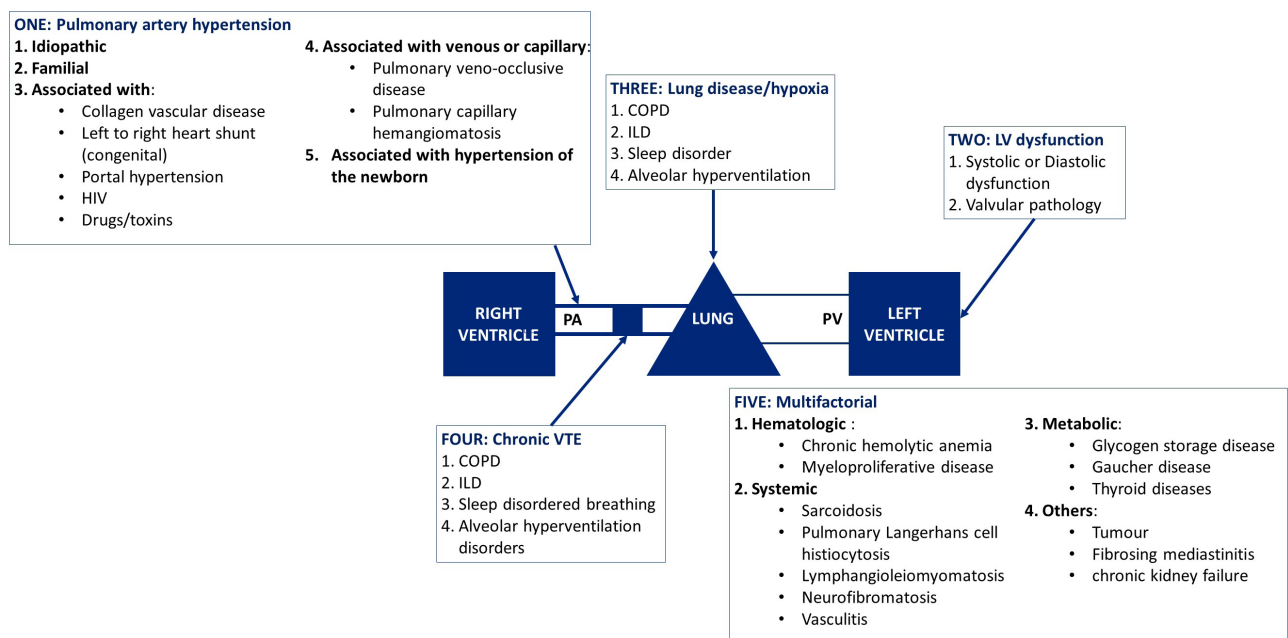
ONE: Pulmonary artery hypertension
1. Idiopathic
2. Familial
3. Associated with:
• Collagen vascular disease
• Left to right heart shunt (congenital)
• Portal hypertension
• HIV
• Drugs/toxins

4. Associated with venous or capillary:
• Pulmonary veno-occlusive disease
• Pulmonary capillary hemangiomatosis
5. Associated with hypertension of the newborn

THREE: Lung disease/hypoxia
1. COPD
2. ILD
3. Sleep disorder
4. Alveolar hyperventilation

TWO: LV dysfunction
1. Systolic or Diastolic dysfunction
2. Valvular pathology

RIGHT VENTRICLE
PA
LUNG
PV
LEFT VENTRICLE

FOUR: Chronic VTE
1. COPD
2. ILD
3. Sleep disordered breathing
4. Alveolar hyperventilation disorders

FIVE: Multifactorial
1. Hematologic :
• Chronic hemolytic anemia
• Myeloproliferative disease
2. Systemic
• Sarcoidosis
• Pulmonary Langerhans cell histiocytosis
• Lymphangioleiomyomatosis
• Neurofibromatosis
• Vasculitis

3. Metabolic:
• Glycogen storage disease
• Gaucher disease
• Thyroid diseases
4. Others:
• Tumour
• Fibrosing mediastinitis
• chronic kidney failure